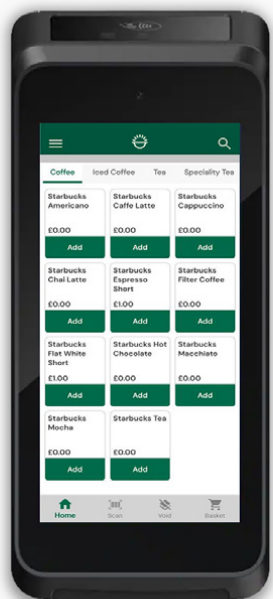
Coffee
Iced Coffee
Tea
Speciality Tea

Starbucks Americano
£0.00
Add

Starbucks Caffe Latte
£0.00
Add

Starbucks Cappuccino
£0.00
Add

Starbucks Chai Latte
£0.00
Add

Starbucks Espresso Short
£1.00
Add

Starbucks Filter Coffee
£0.00
Add

Starbucks Flat White Short
£1.00
Add

Starbucks Hot Chocolate
£0.00
Add

Starbucks Macchiato
£0.00
Add

Starbucks Mocha
£0.00
Add

Starbucks Tea
£0.00
Add

Home
Scan
Void
Basket